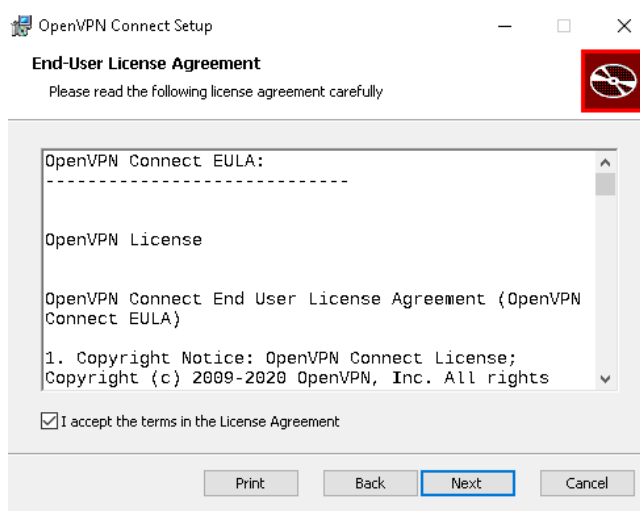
OpenVPN Connect Setup

End-User License Agreement

Please read the following license agreement carefully

OpenVPN Connect EULA:
-----------------------------

OpenVPN License

OpenVPN Connect End User License Agreement (OpenVPN Connect EULA)

1. Copyright Notice: OpenVPN Connect License; Copyright (c) 2009-2020 OpenVPN, Inc. All rights

I accept the terms in the License Agreement

Print | Back | Next | Cancel